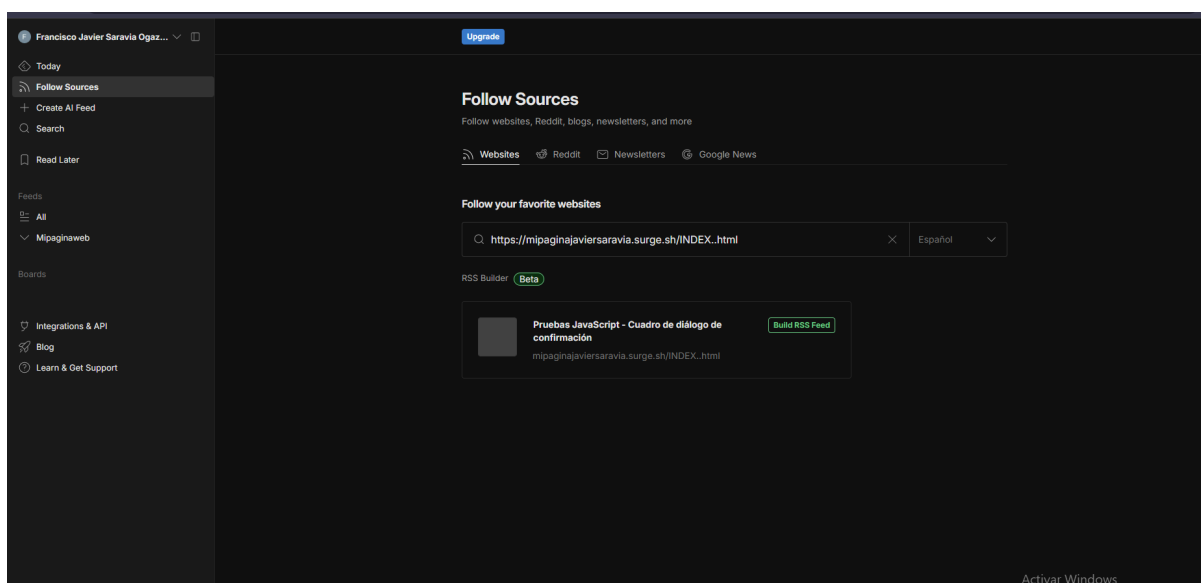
F Francisco Javier Saravia Ogaz...

Today
Follow Sources
Create AI Feed
Search

Read Later

Feeds
All
Mipaginaweb

Boards

Integrations & API
Blog
Learn & Get Support

Upgrade

Follow Sources
Follow websites, Reddit, blogs, newsletters, and more

Websites Reddit Newsletters Google News

Follow your favorite websites

https://mipaginajaviersaravia.surge.sh/INDEX..html
Español

RSS Builder Beta

Pruebas JavaScript - Cuadro de diálogo de confirmación
mipaginajaviersaravia.surge.sh/INDEX..html
Build RSS Feed

Activar Windows